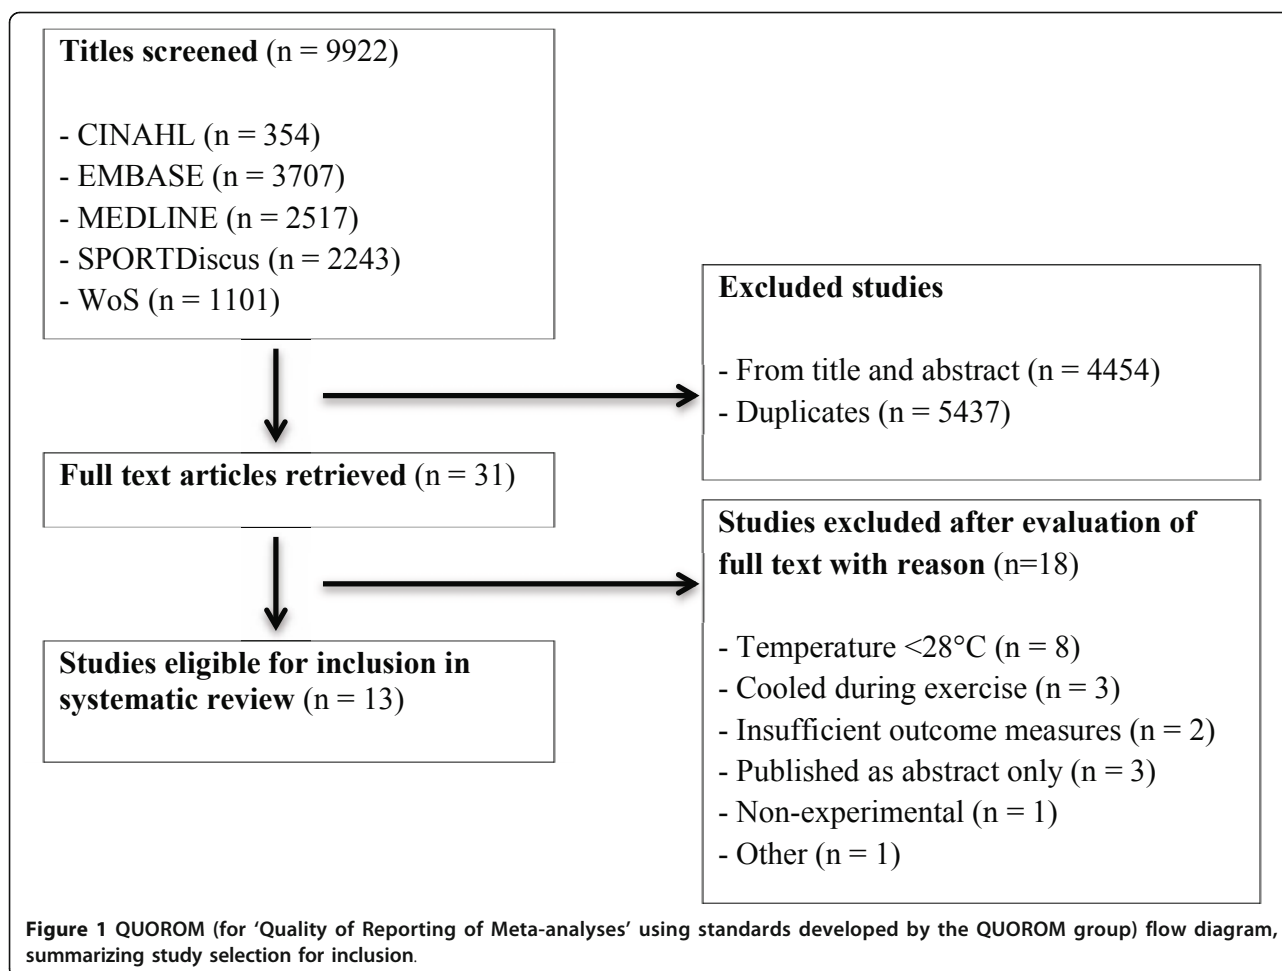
**Titles screened** (n = 9922)

- CINAHL (n = 354)
- EMBASE (n = 3707)
- MEDLINE (n = 2517)
- SPORTDiscus (n = 2243)
- WoS (n = 1101)

**Excluded studies**

- From title and abstract (n = 4454)
- Duplicates (n = 5437)

**Full text articles retrieved** (n = 31)

**Studies excluded after evaluation of full text with reason** (n=18)

- Temperature <28°C (n = 8)
- Cooled during exercise (n = 3)
- Insufficient outcome measures (n = 2)
- Published as abstract only (n = 3)
- Non-experimental (n = 1)
- Other (n = 1)

**Studies eligible for inclusion in systematic review** (n = 13)

**Figure 1** QUOROM (for 'Quality of Reporting of Meta-analyses' using standards developed by the QUOROM group) flow diagram, summarizing study selection for inclusion.